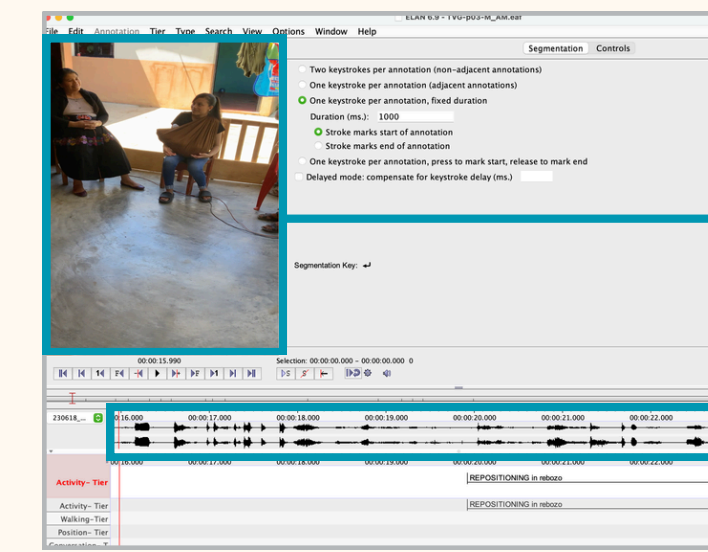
ELAN 6.9 - TVG-p03-M_AM.eaf

File Edit Annotation Tier Type Search View Options Window Help

Segmentation Controls

Two keystrokes per annotation (non-adjacent annotations)

One keystroke per annotation (adjacent annotations)

One keystroke per annotation, fixed duration

Duration (ms.): 1000

Stroke marks start of annotation

Stroke marks end of annotation

One keystroke per annotation, press to mark start, release to mark end

Delayed mode: compensate for keystroke delay (ms.)

Segmentation Key: ↵

00:00:15.990

Selection: 00:00:00.000 - 00:00:00.000 0

230618_...

00:16.000 00:00:17.000 00:00:18.000 00:00:19.000 00:00:20.000 00:00:21.000 00:00:22.000

00:16.000 00:00:17.000 00:00:18.000 00:00:19.000 00:00:20.000 00:00:21.000 00:00:22.000

Activity- Tier

REPOSITIONING in rebozo

Activity- Tier

REPOSITIONING in rebozo

Walking-Tier

Position- Tier

Conversation_T